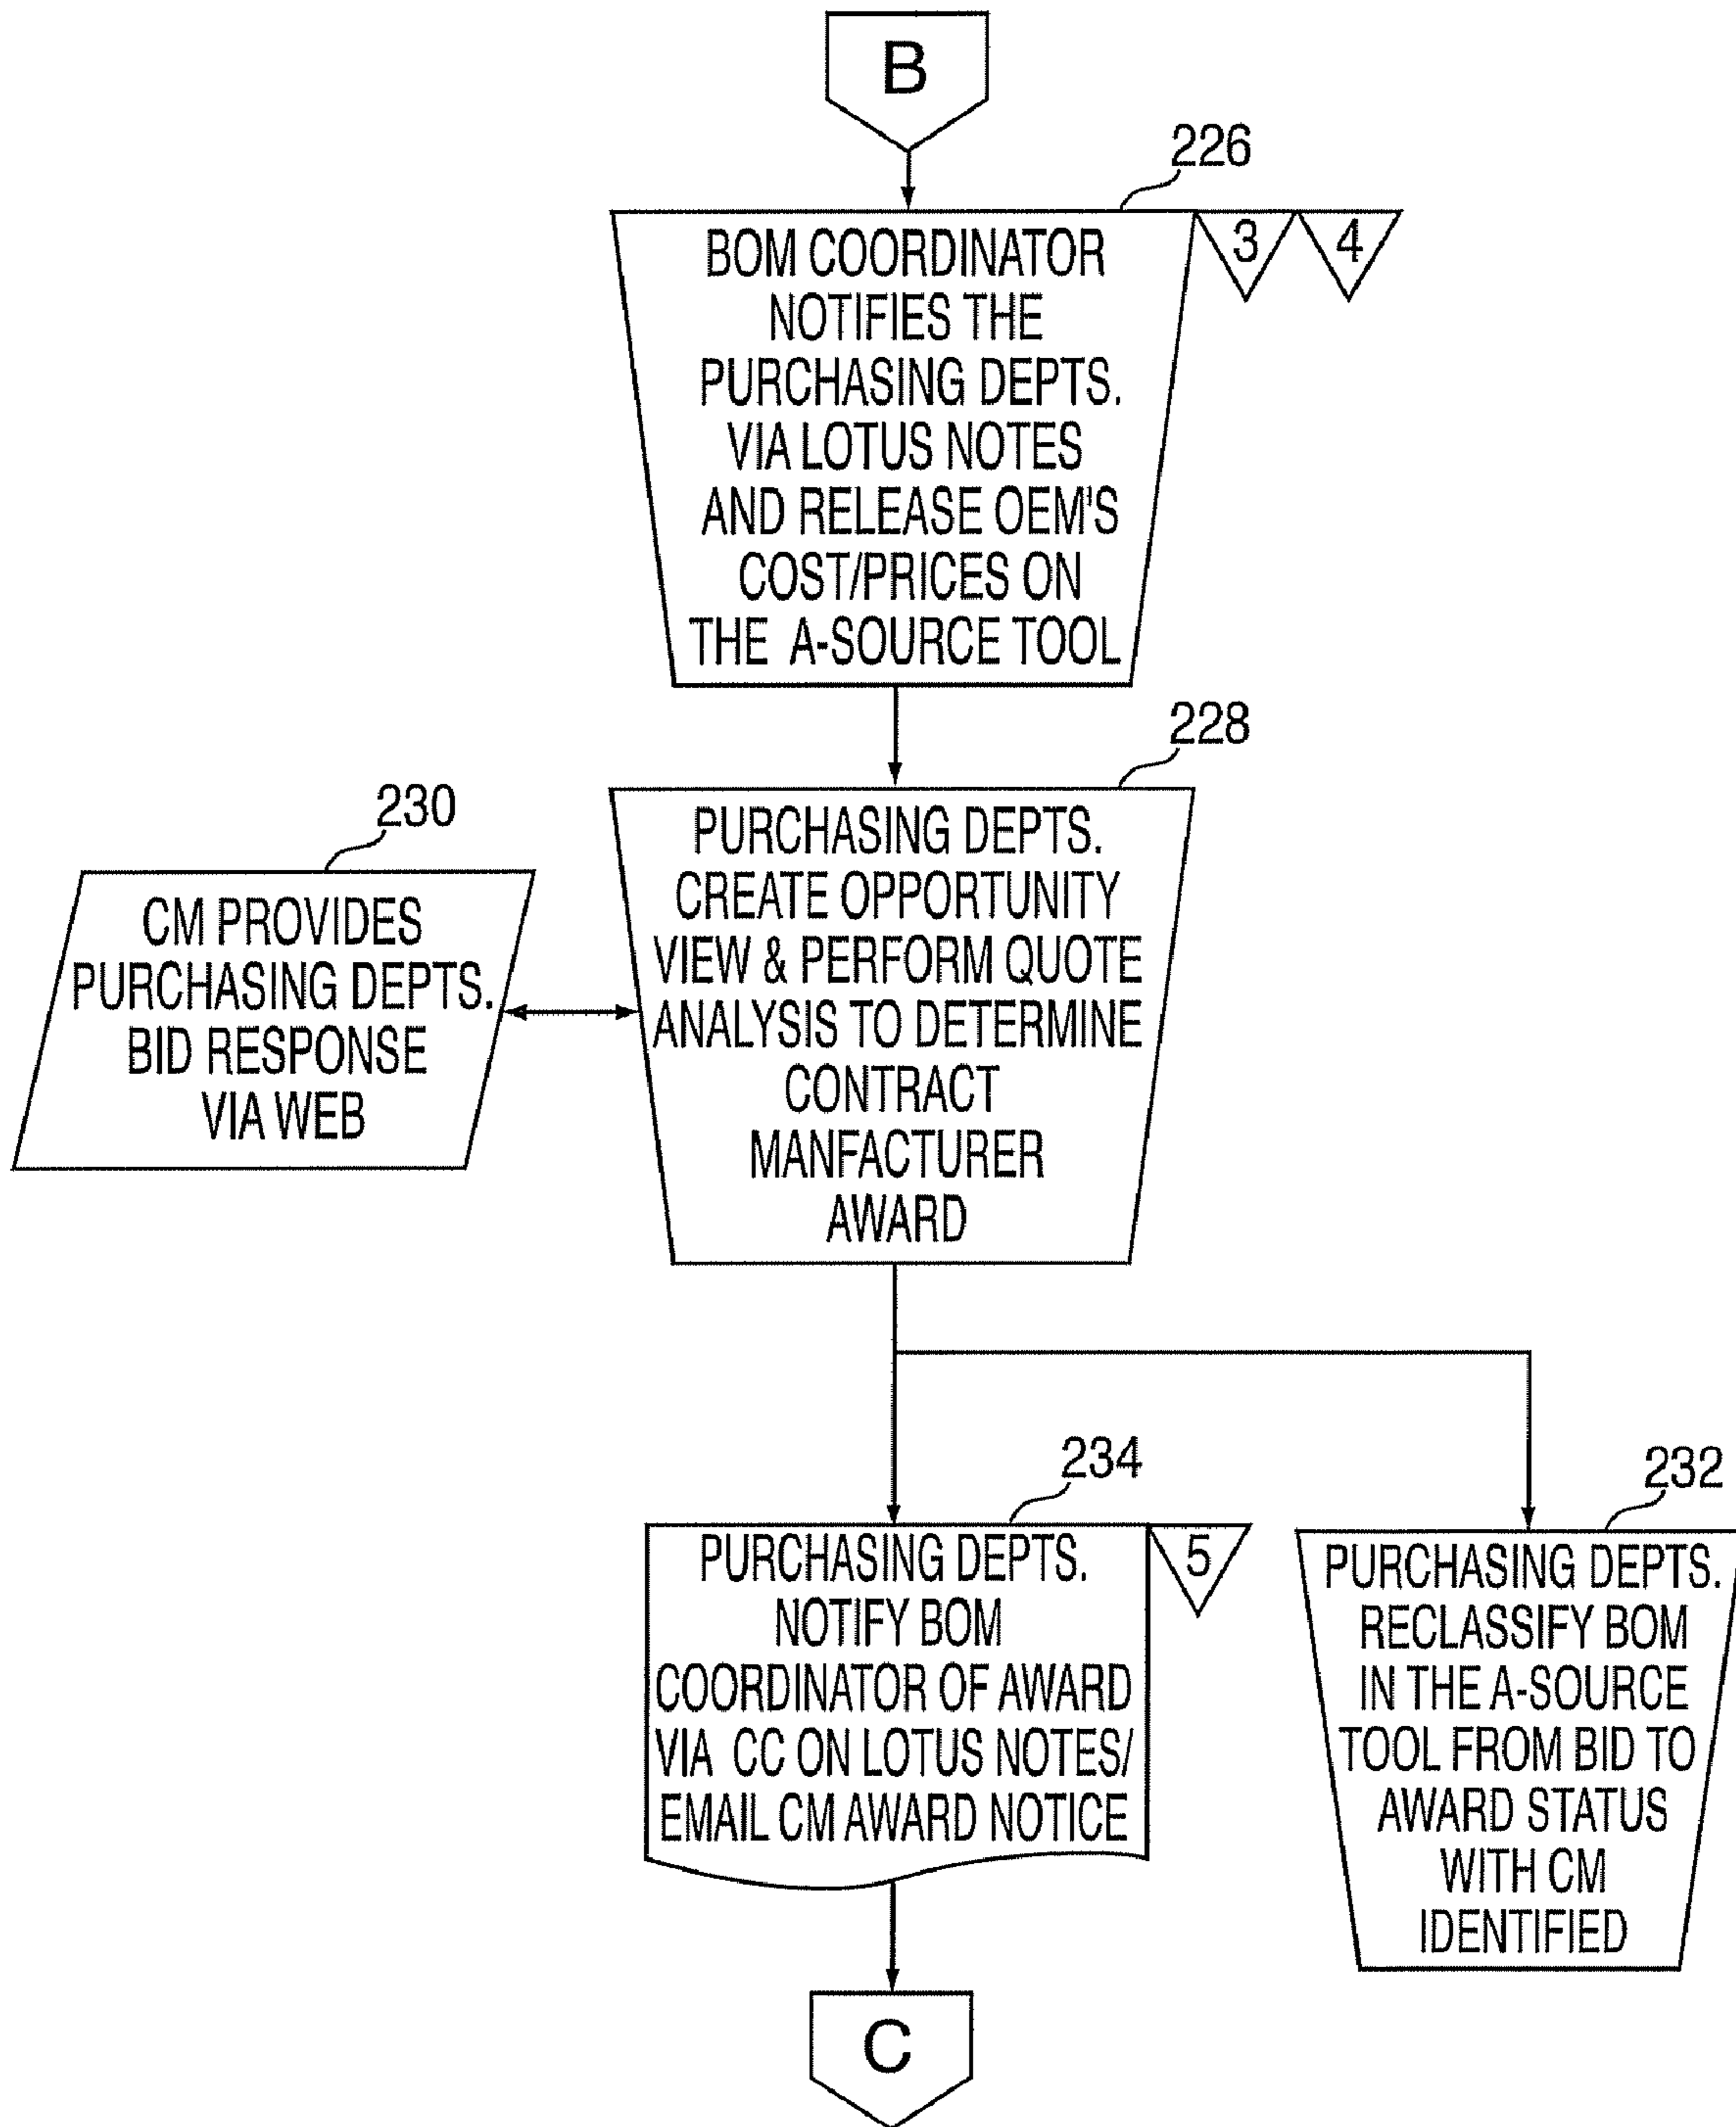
B

226

BOM COORDINATOR NOTIFIES THE PURCHASING DEPTS. VIA LOTUS NOTES AND RELEASE OEM'S COST/PRICES ON THE A-SOURCE TOOL

3

4

228

230

CM PROVIDES PURCHASING DEPTS. BID RESPONSE VIA WEB

PURCHASING DEPTS. CREATE OPPORTUNITY VIEW & PERFORM QUOTE ANALYSIS TO DETERMINE CONTRACT MANFACTURER AWARD

234

232

PURCHASING DEPTS. NOTIFY BOM COORDINATOR OF AWARD VIA CC ON LOTUS NOTES/ EMAIL CM AWARD NOTICE

5

PURCHASING DEPTS. RECLASSIFY BOM IN THE A-SOURCE TOOL FROM BID TO AWARD STATUS WITH CM IDENTIFIED

C